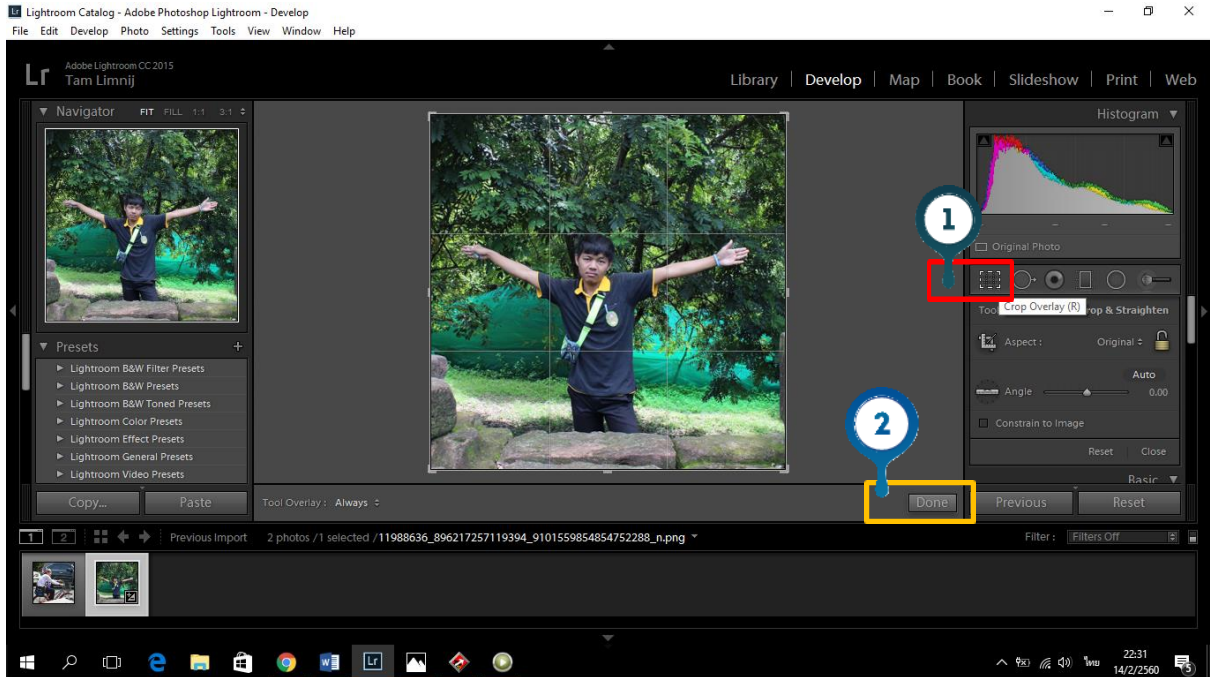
Lightroom Catalog - Adobe Photoshop Lightroom - Develop
File Edit Develop Photo Settings Tools View Window Help

Lr Adobe Lightroom CC 2015
Tam Limnij

Library | Develop | Map | Book | Slideshow | Print | Web

Navigator FIT FILL 1:1 3:1

Presets
Lightroom B&W Filter Presets
Lightroom B&W Presets
Lightroom B&W Toned Presets
Lightroom Color Presets
Lightroom Effect Presets
Lightroom General Presets
Lightroom Video Presets

Copy... Paste

Tool Overlay : Always

Histogram

Original Photo

1

Crop Overlay (R)

Too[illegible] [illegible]rop & Straighten

Aspect : Original

Auto

Angle 0.00

Constrain to Image

Reset Close

Basic

2

Done

Previous Reset

1 2 Previous Import 2 photos /1 selected /11988636_896217257119394_9101559854854752288_n.png

Filter : Filters Off

ไทย 22:31 14/2/2560